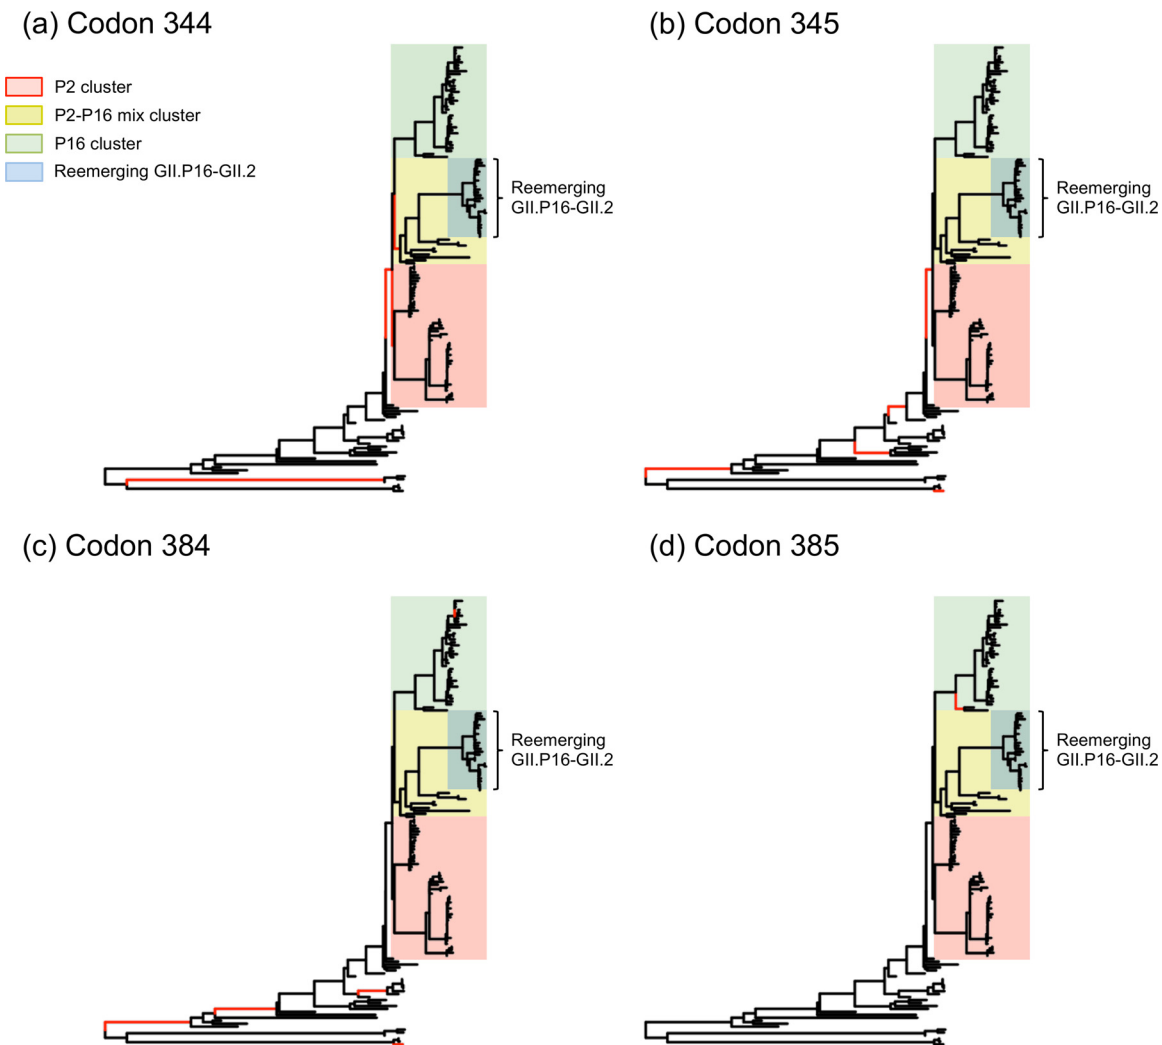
(a) Codon 344

P2 cluster
P2-P16 mix cluster
P16 cluster
Reemerging GII.P16-GII.2

Reemerging GII.P16-GII.2

(b) Codon 345

Reemerging GII.P16-GII.2

(c) Codon 384

Reemerging GII.P16-GII.2

(d) Codon 385

Reemerging GII.P16-GII.2